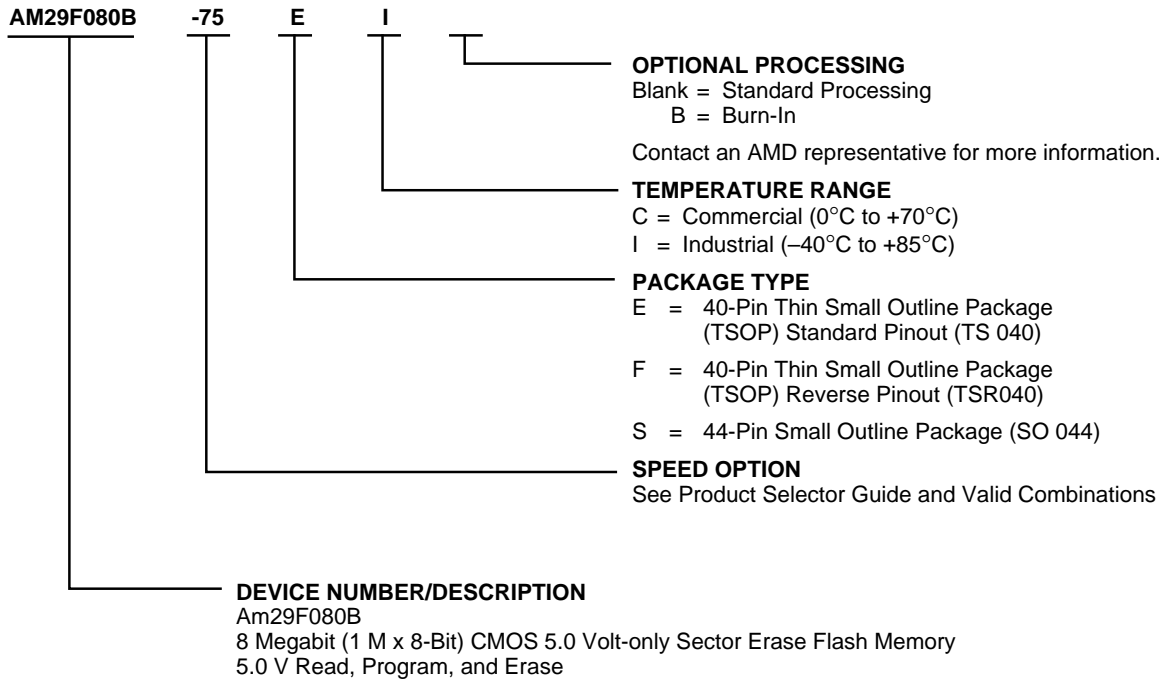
AM29F080B -75 E I

OPTIONAL PROCESSING
Blank = Standard Processing
B = Burn-In

Contact an AMD representative for more information.

TEMPERATURE RANGE
C = Commercial (0°C to +70°C)
I = Industrial (–40°C to +85°C)

PACKAGE TYPE
E = 40-Pin Thin Small Outline Package (TSOP) Standard Pinout (TS 040)

F = 40-Pin Thin Small Outline Package (TSOP) Reverse Pinout (TSR040)

S = 44-Pin Small Outline Package (SO 044)

SPEED OPTION
See Product Selector Guide and Valid Combinations

DEVICE NUMBER/DESCRIPTION
Am29F080B
8 Megabit (1 M x 8-Bit) CMOS 5.0 Volt-only Sector Erase Flash Memory
5.0 V Read, Program, and Erase